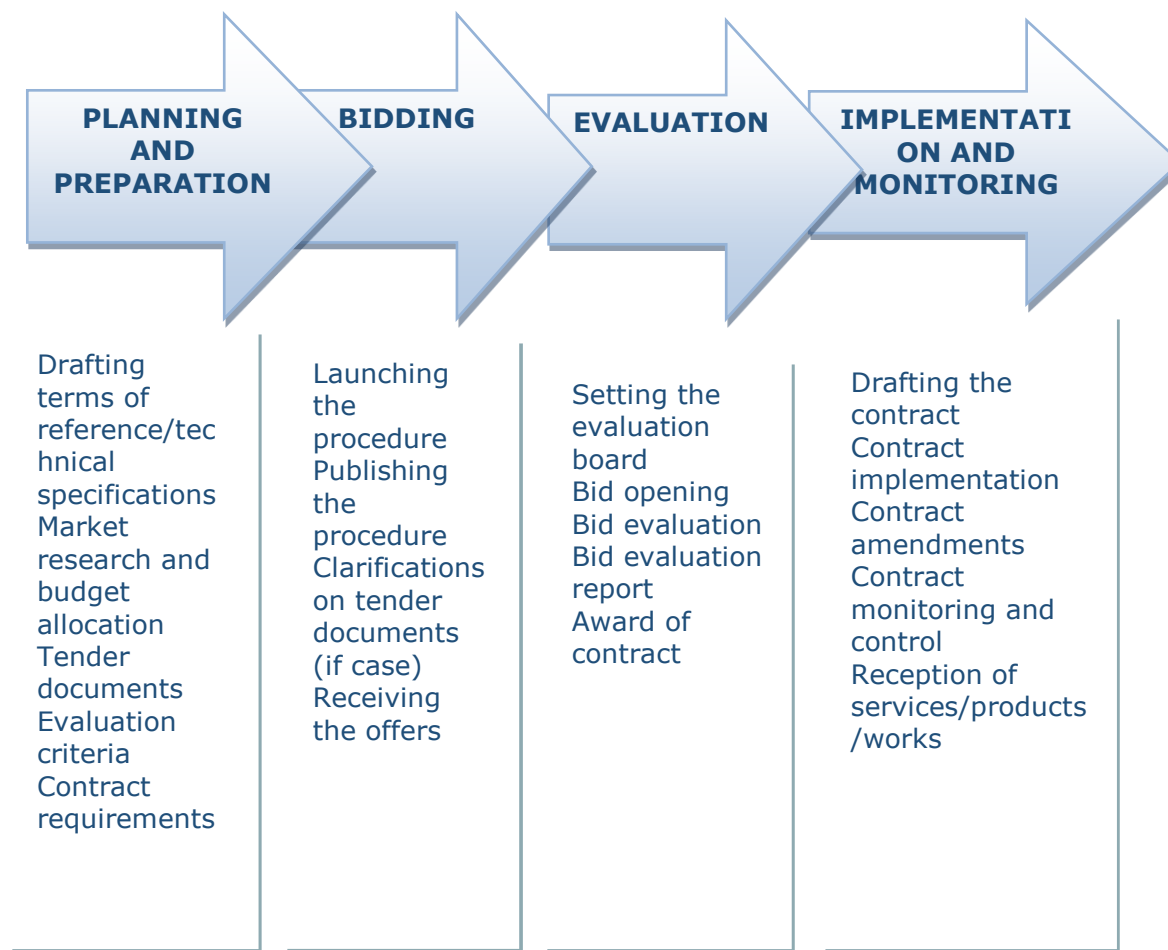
PLANNING AND PREPARATION

BIDDING

EVALUATION

IMPLEMENTATI ON AND MONITORING

Drafting terms of reference/tec hnical specifications
Market research and budget allocation
Tender documents
Evaluation criteria
Contract requirements

Launching the procedure
Publishing the procedure
Clarifications on tender documents (if case)
Receiving the offers

Setting the evaluation board
Bid opening
Bid evaluation
Bid evaluation report
Award of contract

Drafting the contract
Contract implementation
Contract amendments
Contract monitoring and control
Reception of services/products /works